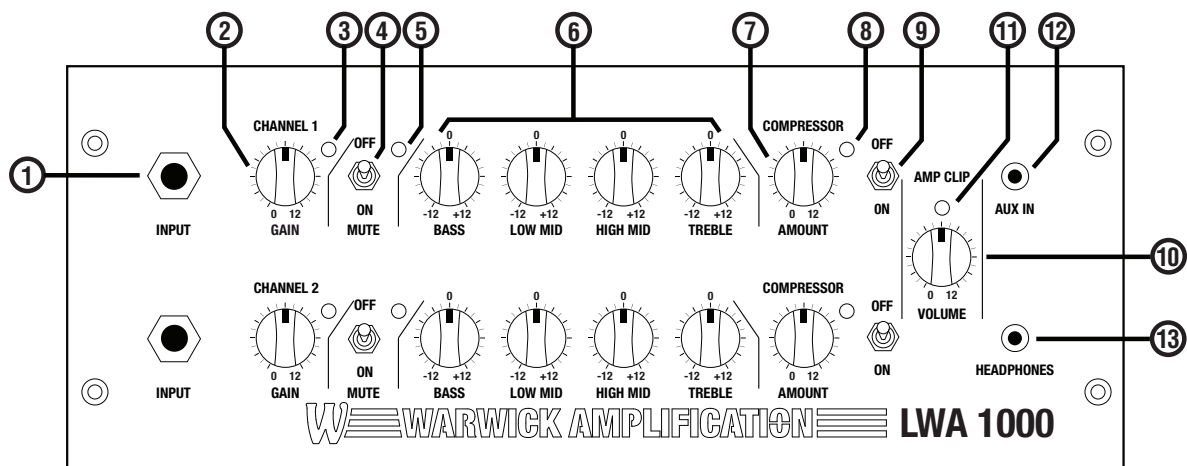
2 3 4 5 6 7 8 9 11 12

1

CHANNEL 1
OFF
0 0 0 0
COMPRESSOR
OFF
AMP CLIP
INPUT
0 12
GAIN
ON
MUTE
-12 +12
BASS
-12 +12
LOW MID
-12 +12
HIGH MID
-12 +12
TREBLE
0 12
AMOUNT
ON
AUX IN
0 12
VOLUME

10

CHANNEL 2
OFF
0 0 0 0
COMPRESSOR
OFF
INPUT
0 12
GAIN
ON
MUTE
-12 +12
BASS
-12 +12
LOW MID
-12 +12
HIGH MID
-12 +12
TREBLE
0 12
AMOUNT
ON
HEADPHONES

13

W WARWICK AMPLIFICATION LWA 1000